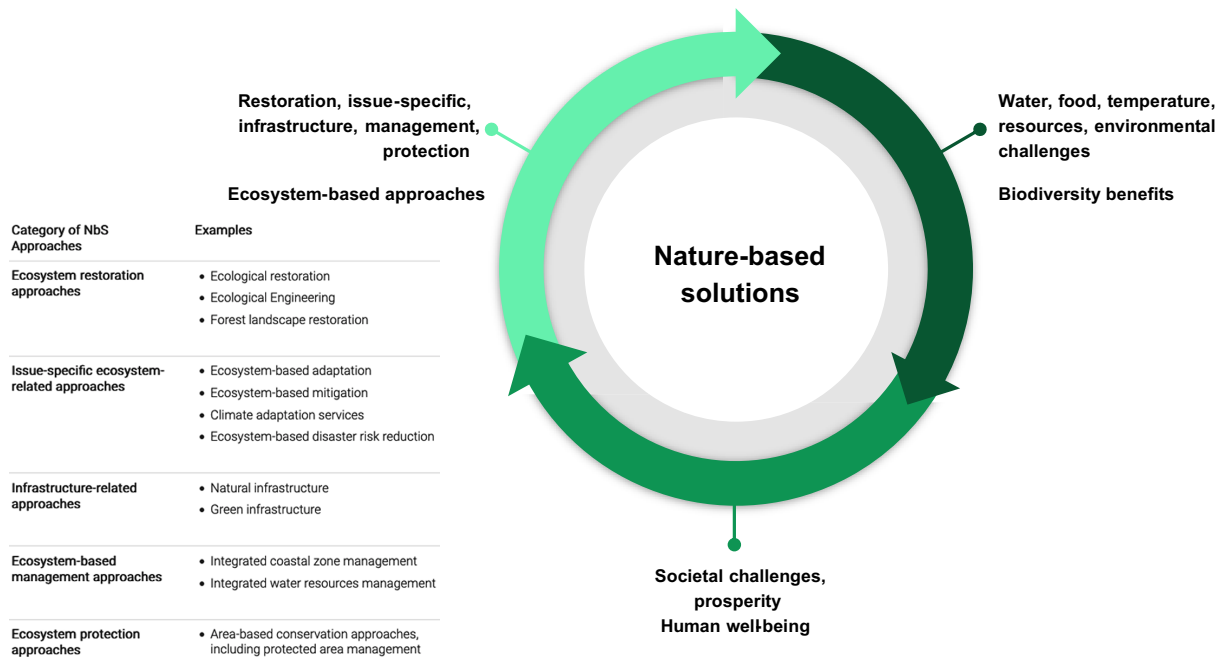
Restoration, issue-specific, infrastructure, management, protection

Ecosystem-based approaches

| Category of NbS Approaches | Examples |
|---|---|
| Ecosystem restoration approaches | • Ecological restoration • Ecological Engineering • Forest landscape restoration |
| Issue-specific ecosystem-related approaches | • Ecosystem-based adaptation • Ecosystem-based mitigation • Climate adaptation services • Ecosystem-based disaster risk reduction |
| Infrastructure-related approaches | • Natural infrastructure • Green infrastructure |
| Ecosystem-based management approaches | • Integrated coastal zone management • Integrated water resources management |
| Ecosystem protection approaches | • Area-based conservation approaches, including protected area management |

Nature-based solutions

Water, food, temperature, resources, environmental challenges

Biodiversity benefits

Societal challenges, prosperity
Human well-being